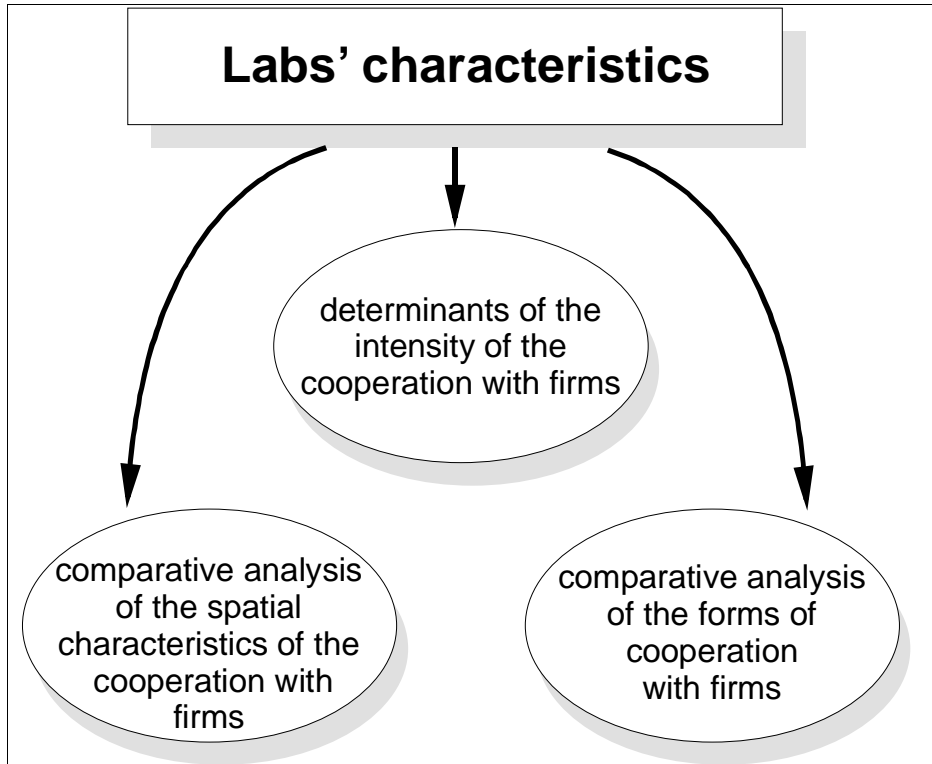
Labs' characteristics

determinants of the intensity of the cooperation with firms

comparative analysis of the spatial characteristics of the cooperation with firms

comparative analysis of the forms of cooperation with firms